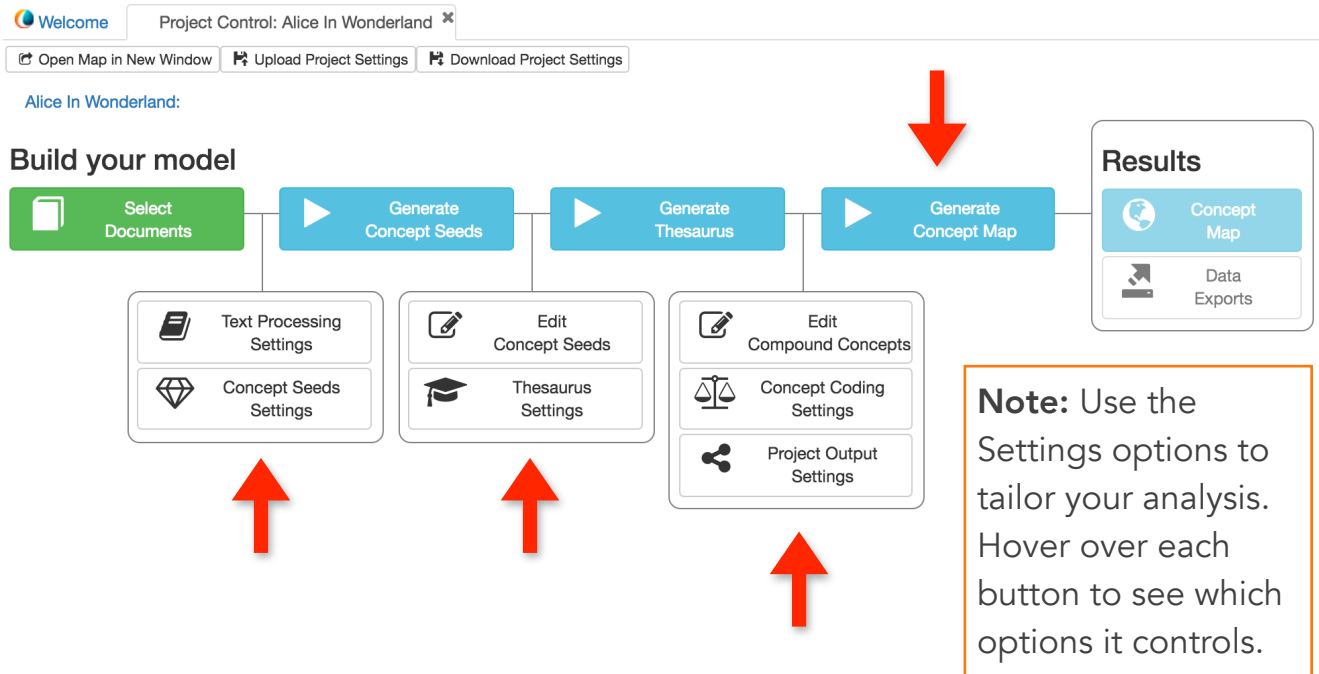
Welcome | Project Control: Alice In Wonderland ✖

Open Map in New Window | Upload Project Settings | Download Project Settings

Alice In Wonderland:

Build your model

Select Documents

Generate Concept Seeds

Generate Thesaurus

Generate Concept Map

Results

Concept Map

Data Exports

Text Processing Settings

Concept Seeds Settings

Edit Concept Seeds

Thesaurus Settings

Edit Compound Concepts

Concept Coding Settings

Project Output Settings

**Note:** Use the Settings options to tailor your analysis. Hover over each button to see which options it controls.